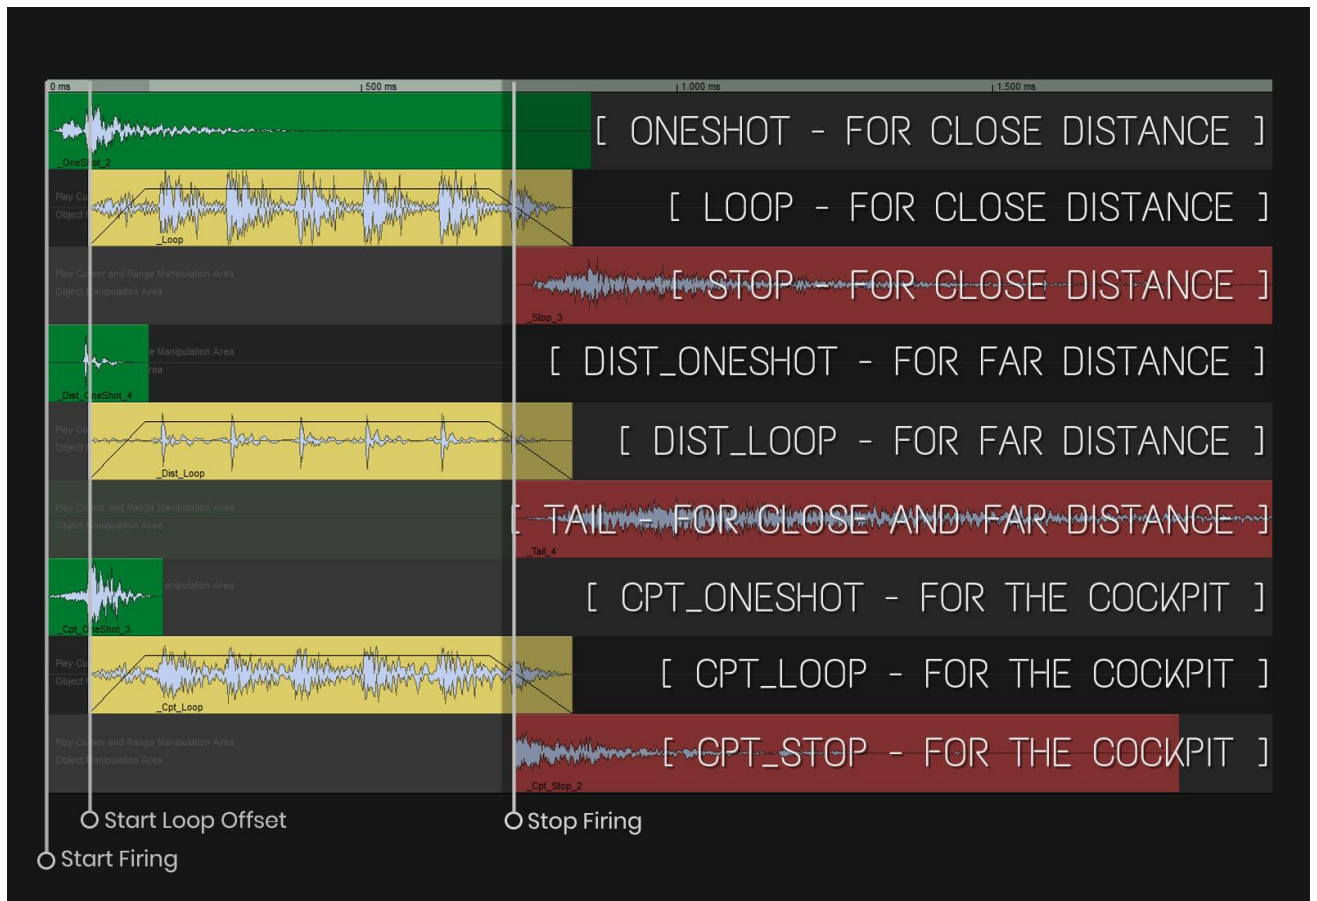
0 ms
500 ms
1,000 ms
1,500 ms

_OneSh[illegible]_2
[ ONESHOT - FOR CLOSE DISTANCE ]

Play Cu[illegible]
Object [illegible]
_Loop
[ LOOP - FOR CLOSE DISTANCE ]

Play Cu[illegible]or and Range Manipulation Area
Object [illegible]anipulation Area
_Stop_3
[ STOP - FOR CLOSE DISTANCE ]

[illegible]e Manipulation Area
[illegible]rea
_Dist_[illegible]neShot_4
[ DIST_ONESHOT - FOR FAR DISTANCE ]

Play Cu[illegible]
Object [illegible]
_Dist_Loop
[ DIST_LOOP - FOR FAR DISTANCE ]

Play Cu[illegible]or and Range Manipulation Area
Object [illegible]anipulation Area
_Tail_4
[ TAIL - FOR CLOSE AND FAR DISTANCE ]

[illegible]anipulation Area
_Cpt_O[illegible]eShot_3
[ CPT_ONESHOT - FOR THE COCKPIT ]

Play Cu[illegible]
Object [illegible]
_Cpt_Loop
[ CPT_LOOP - FOR THE COCKPIT ]

Play Cu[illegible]or and Range Manipulation Area
Object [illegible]anipulation Area
_Cpt_Stop_2
[ CPT_STOP - FOR THE COCKPIT ]

Start Loop Offset
Stop Firing
Start Firing